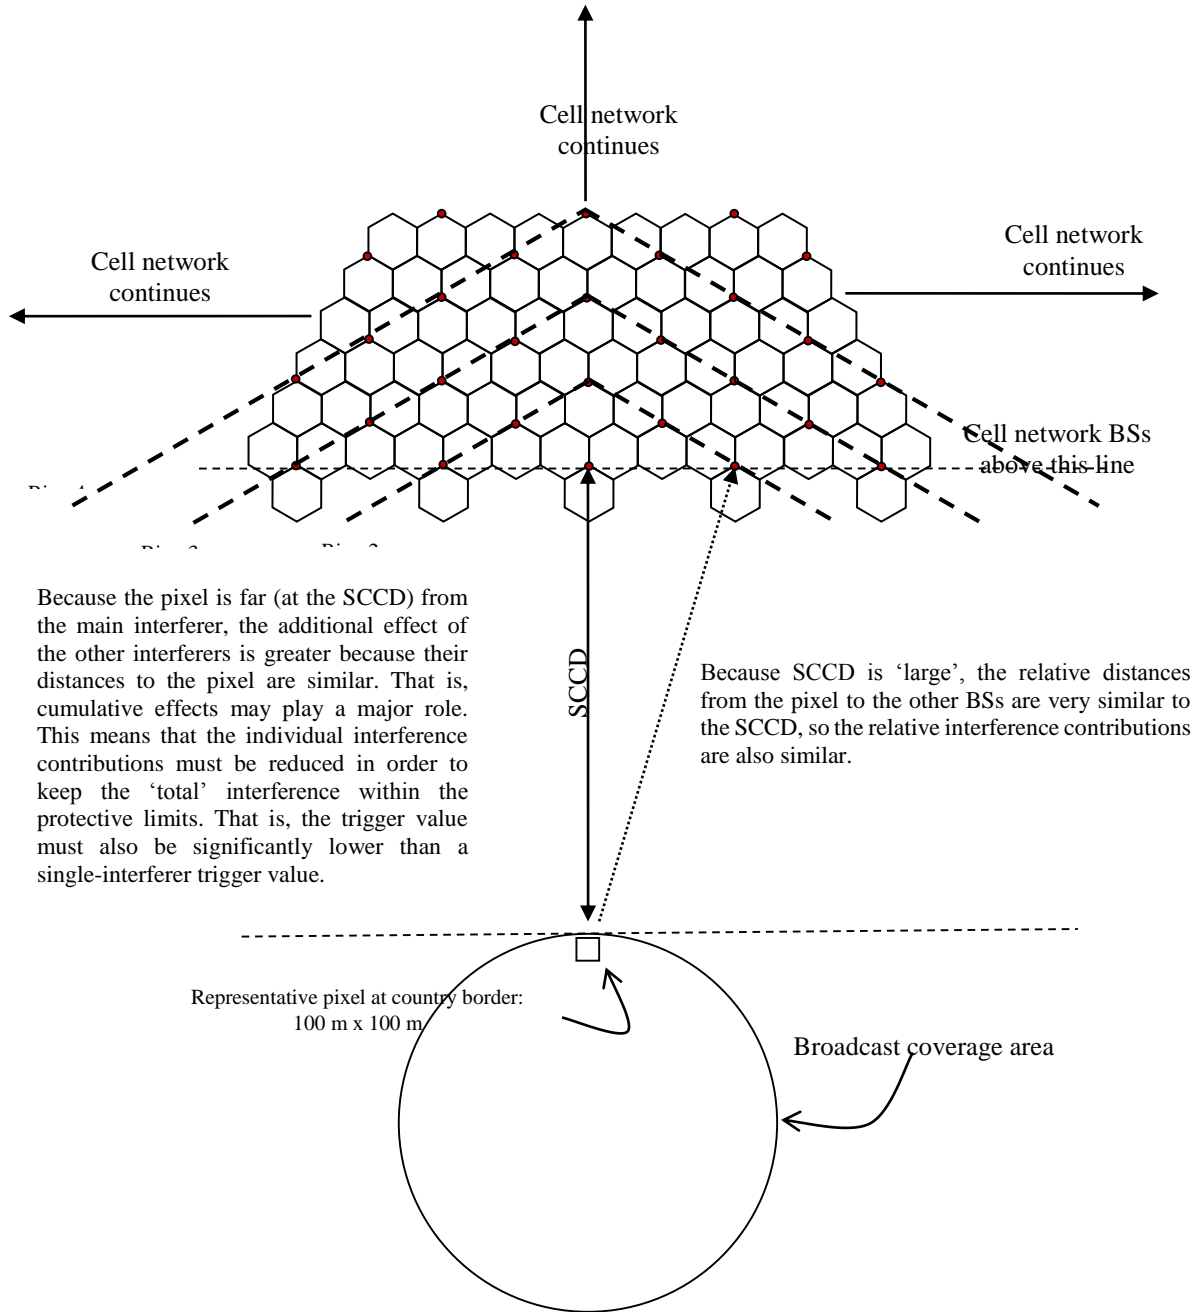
Cell network continues

Cell network continues

Cell network continues

Cell network BSs above this line

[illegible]

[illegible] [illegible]

Because the pixel is far (at the SCCD) from the main interferer, the additional effect of the other interferers is greater because their distances to the pixel are similar. That is, cumulative effects may play a major role. This means that the individual interference contributions must be reduced in order to keep the 'total' interference within the protective limits. That is, the trigger value must also be significantly lower than a single-interferer trigger value.

SCCD

Because SCCD is 'large', the relative distances from the pixel to the other BSs are very similar to the SCCD, so the relative interference contributions are also similar.

Representative pixel at country border: 100 m x 100 m

Broadcast coverage area